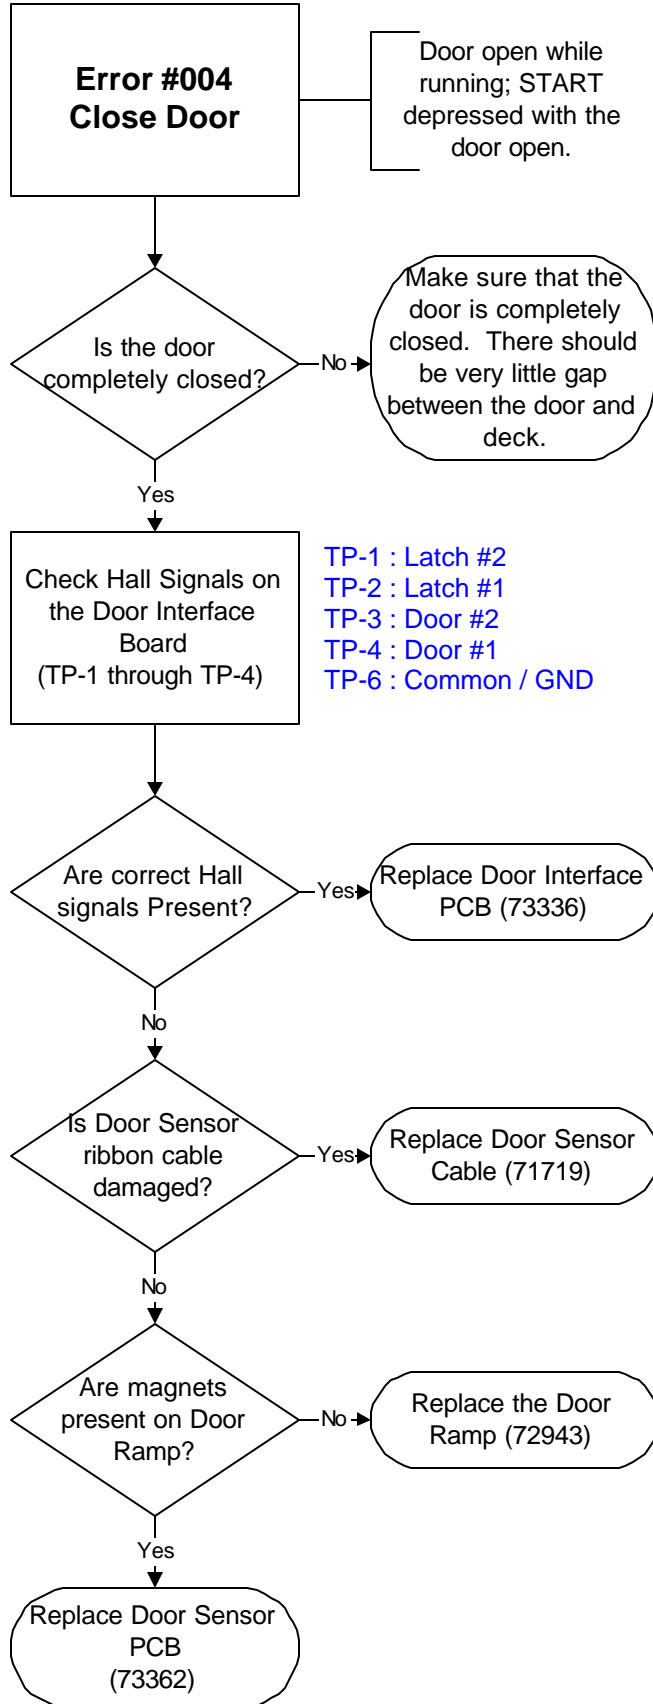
Error #004
Close Door

Door open while running; START depressed with the door open.

Is the door completely closed?

No

Make sure that the door is completely closed. There should be very little gap between the door and deck.

Yes

Check Hall Signals on the Door Interface Board (TP-1 through TP-4)

TP-1 : Latch #2
TP-2 : Latch #1
TP-3 : Door #2
TP-4 : Door #1
TP-6 : Common / GND

Are correct Hall signals Present?

Yes

Replace Door Interface PCB (73336)

No

Is Door Sensor ribbon cable damaged?

Yes

Replace Door Sensor Cable (71719)

No

Are magnets present on Door Ramp?

No

Replace the Door Ramp (72943)

Yes

Replace Door Sensor PCB (73362)